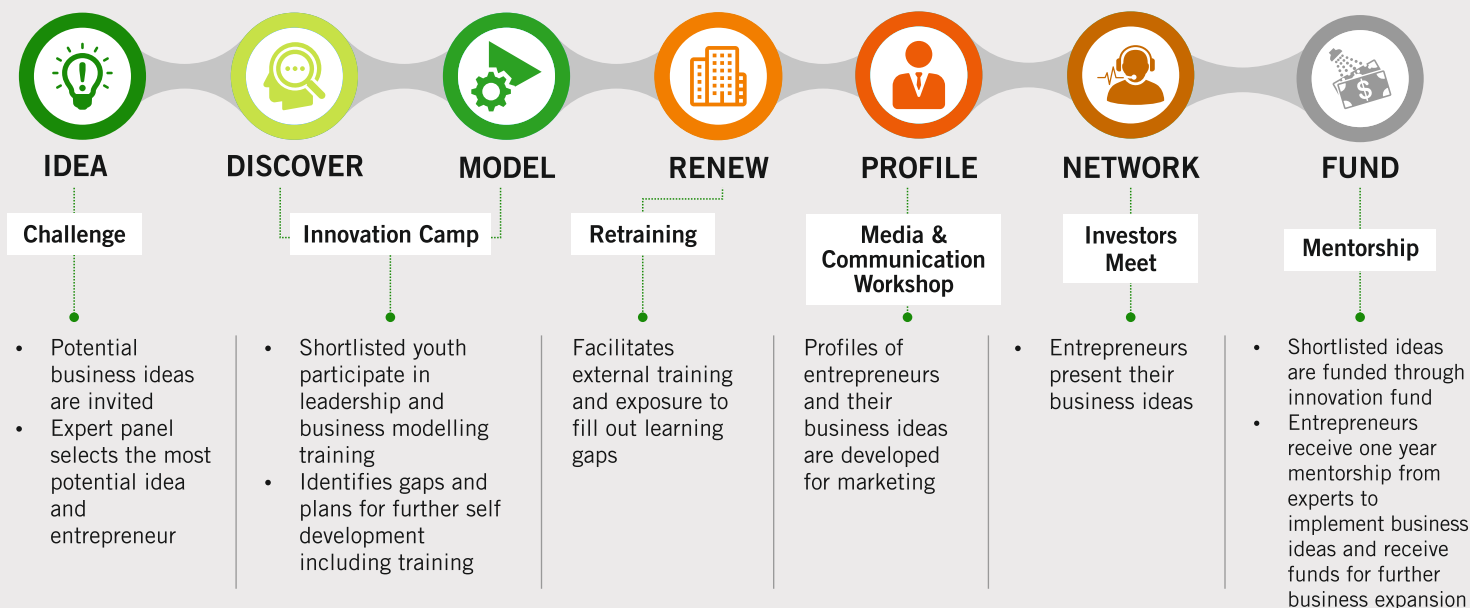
IDEA

Challenge

- Potential business ideas are invited
- Expert panel selects the most potential idea and entrepreneur

DISCOVER

MODEL

Innovation Camp

- Shortlisted youth participate in leadership and business modelling training
- Identifies gaps and plans for further self development including training

RENEW

Retraining

Facilitates external training and exposure to fill out learning gaps

PROFILE

Media & Communication Workshop

Profiles of entrepreneurs and their business ideas are developed for marketing

NETWORK

Investors Meet

- Entrepreneurs present their business ideas

FUND

Mentorship

- Shortlisted ideas are funded through innovation fund
- Entrepreneurs receive one year mentorship from experts to implement business ideas and receive funds for further business expansion